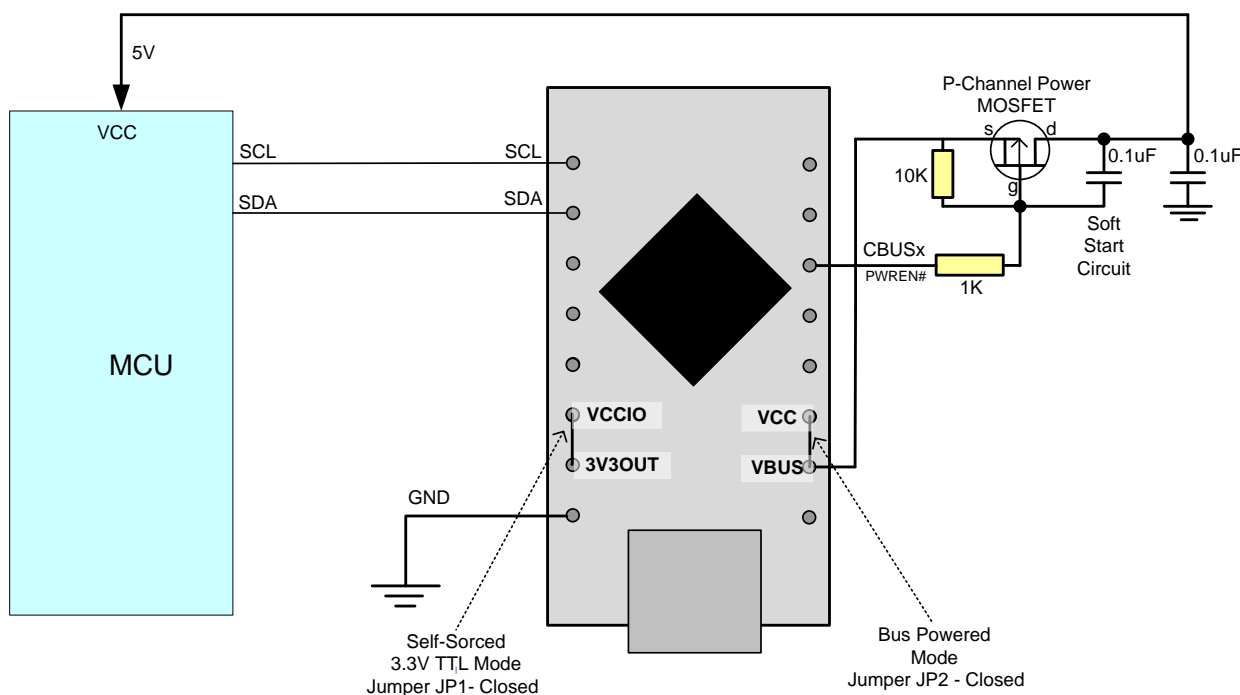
5V

VCC

SCL

SDA

MCU

SCL

SDA

P-Channel Power MOSFET

s

d

g

10K

0.1uF

0.1uF

Soft Start Circuit

CBUSx

PWREN#

1K

VCCIO

3V3OUT

VCC

VBUS

GND

Self-Sorced 3.3V TTL Mode Jumper JP1- Closed

Bus Powered Mode Jumper JP2 - Closed